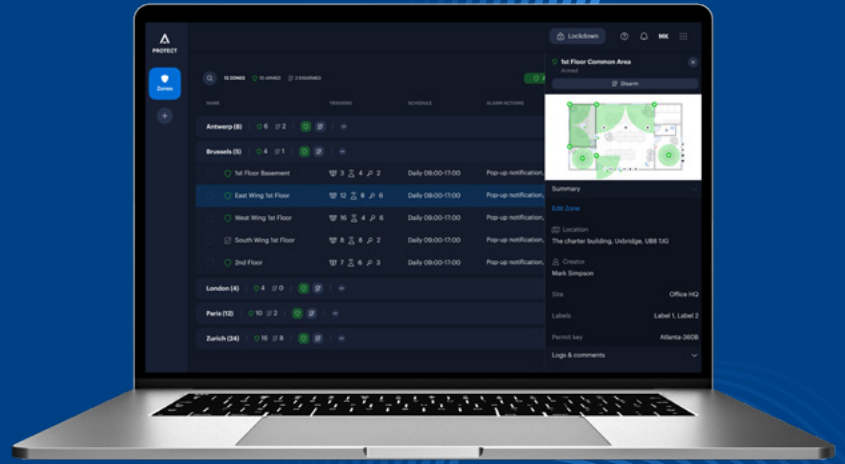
PROTECT

Zones

Lockdown

MK

12 ZONES 10 ARMED 2 DISARMED

NAME TRIGGERS SCHEDULE ALARM ACTIONS

Antwerp (8) 6 2

Brussels (5) 4 1

1st Floor Basement 3 4 2 Daily 09:00-17:00 Pop-up notification,

East Wing 1st Floor 12 8 6 Daily 09:00-17:00 Pop-up notification,

West Wing 1st Floor 16 4 6 Daily 09:00-17:00 Pop-up notification,

South Wing 1st Floor 8 8 2 Daily 09:00-17:00 Pop-up notification,

2nd Floor 7 6 3 Daily 09:00-17:00 Pop-up notification,

London (4) 4 0

Paris (12) 10 2

Zurich (24) 16 8

1st Floor Common Area
Armed

Disarm

Summary

Edit Zone

Location
The charter building, Uxbridge, UB8 1JG

Creator
Mark Simpson

Site Office HQ

Labels Label 1, Label 2

Permit key Atlanta-3608

Logs & comments